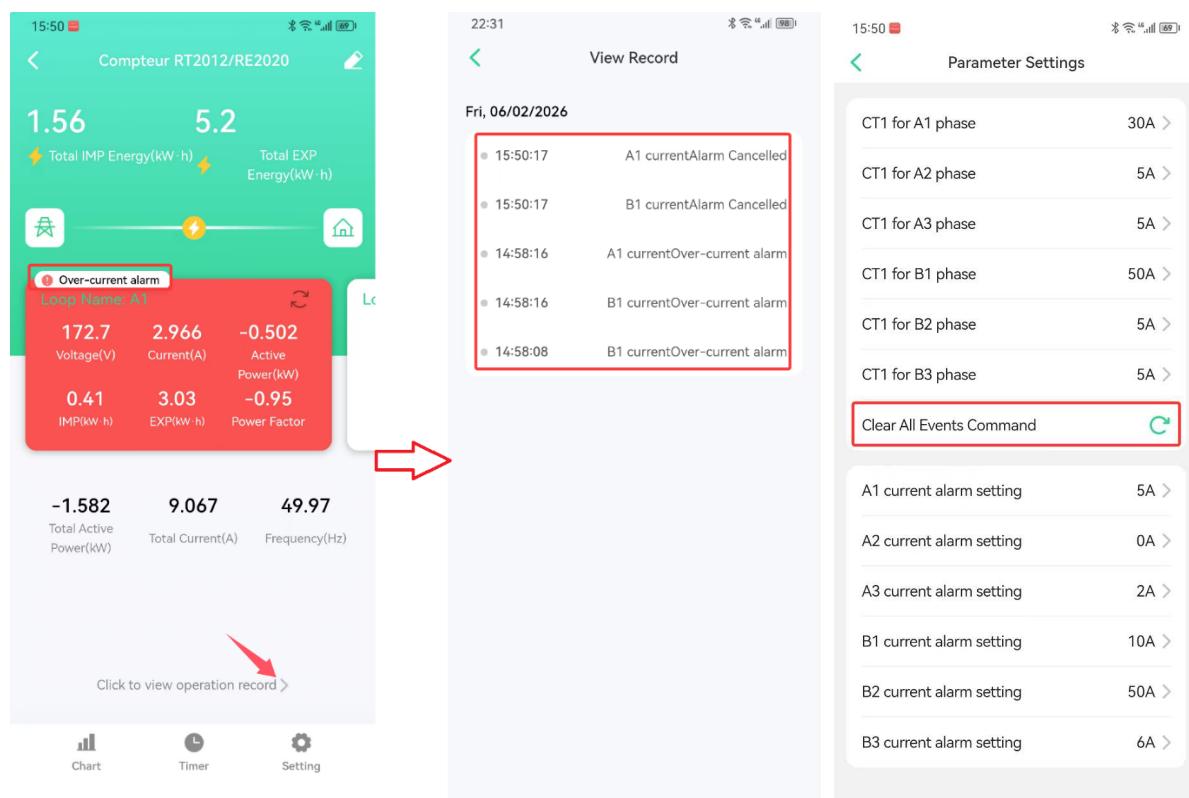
15:50

Compteur RT2012/RE2020

1.56
Total IMP Energy(kW·h)

5.2
Total EXP Energy(kW·h)

Over-current alarm

Loop Name: A1

| 172.7 | 2.966 | -0.502 |
|---|---|---|
| Voltage(V) | Current(A) | Active Power(kW) |
| 0.41 | 3.03 | -0.95 |
| IMP(kW·h) | EXP(kW·h) | Power Factor |

Lo

| -1.582 | 9.067 | 49.97 |
|---|---|---|
| Total Active Power(kW) | Total Current(A) | Frequency(Hz) |

Click to view operation record

Chart Timer Setting

22:31

View Record

Fri, 06/02/2026

15:50:17 A1 currentAlarm Cancelled
15:50:17 B1 currentAlarm Cancelled
14:58:16 A1 currentOver-current alarm
14:58:16 B1 currentOver-current alarm
14:58:08 B1 currentOver-current alarm

15:50

Parameter Settings

| CT1 for A1 phase | 30A |
|---|---|
| CT1 for A2 phase | 5A |
| CT1 for A3 phase | 5A |
| CT1 for B1 phase | 50A |
| CT1 for B2 phase | 5A |
| CT1 for B3 phase | 5A |
| Clear All Events Command | |

| A1 current alarm setting | 5A |
|---|---|
| A2 current alarm setting | 0A |
| A3 current alarm setting | 2A |
| B1 current alarm setting | 10A |
| B2 current alarm setting | 50A |
| B3 current alarm setting | 6A |